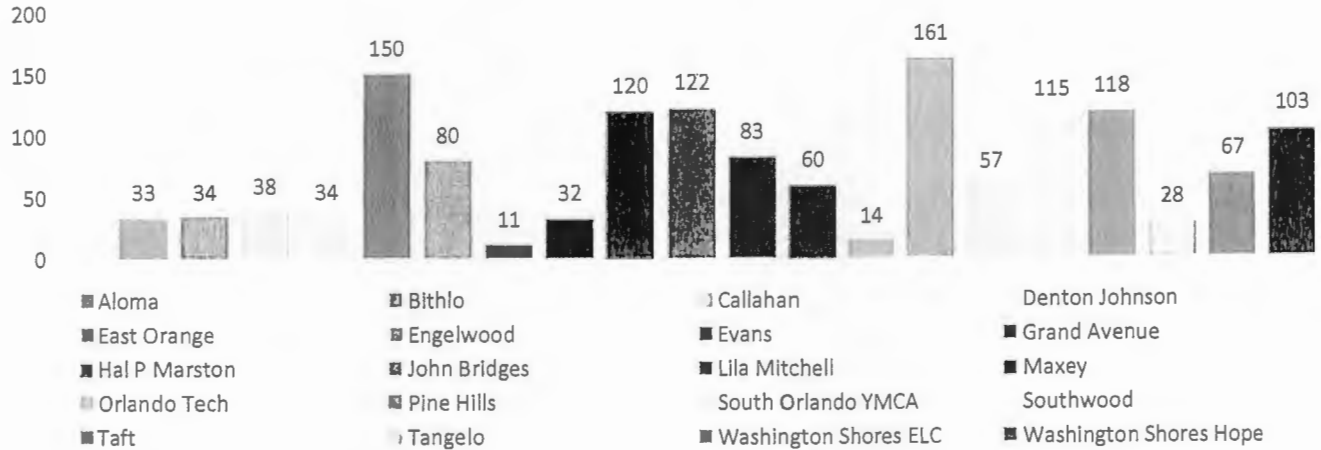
200
150
100
50
0

33 34 38 34 150 80 11 32 120 122 83 60 14 161 57 115 118 28 67 103

Aloma
Bithlo
Callahan
Denton Johnson
East Orange
Engelwood
Evans
Grand Avenue
Hal P Marston
John Bridges
Lila Mitchell
Maxey
Orlando Tech
Pine Hills
South Orlando YMCA
Southwood
Taft
Tangelo
Washington Shores ELC
Washington Shores Hope